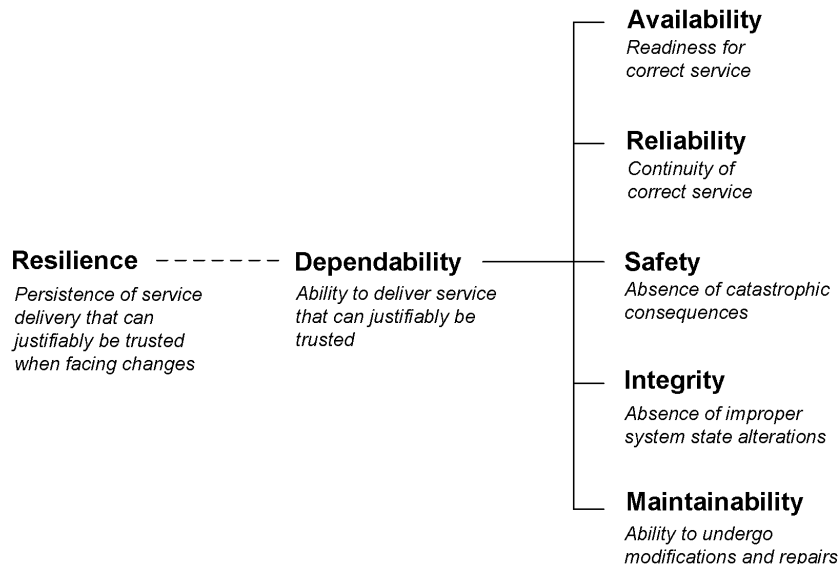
Resilience
Persistence of service delivery that can justifiably be trusted when facing changes

Dependability
Ability to deliver service that can justifiably be trusted

Availability
Readiness for correct service

Reliability
Continuity of correct service

Safety
Absence of catastrophic consequences

Integrity
Absence of improper system state alterations

Maintainability
Ability to undergo modifications and repairs